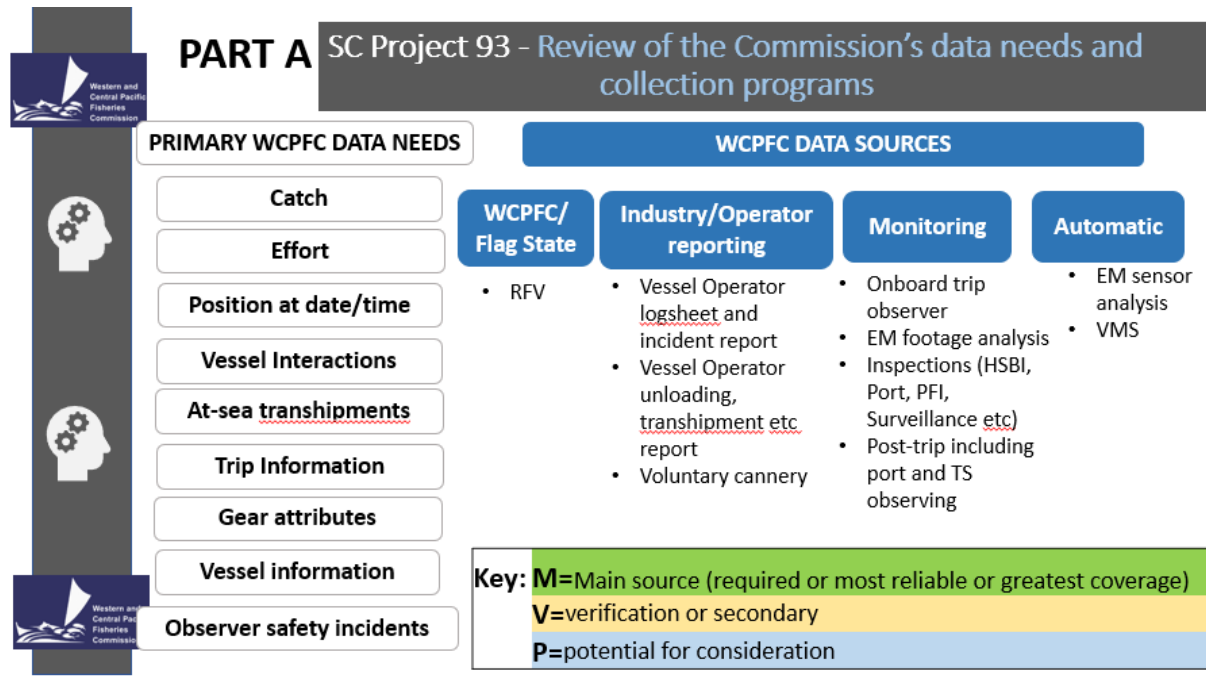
Western and Central Pacific Fisheries Commission

PART A

SC Project 93 - Review of the Commission's data needs and collection programs

PRIMARY WCPFC DATA NEEDS

Catch

Effort

Position at date/time

Vessel Interactions

At-sea transhipments

Trip Information

Gear attributes

Vessel information

Observer safety incidents

WCPFC DATA SOURCES

WCPFC/ Flag State
- RFV

Industry/Operator reporting
- Vessel Operator logsheet and incident report
- Vessel Operator unloading, transhipment etc report
- Voluntary cannery

Monitoring
- Onboard trip observer
- EM footage analysis
- Inspections (HSBI, Port, PFI, Surveillance etc)
- Post-trip including port and TS observing

Automatic
- EM sensor analysis
- VMS

Key: M=Main source (required or most reliable or greatest coverage)
V=verification or secondary
P=potential for consideration

Western and Central Pacific Fisheries Commission